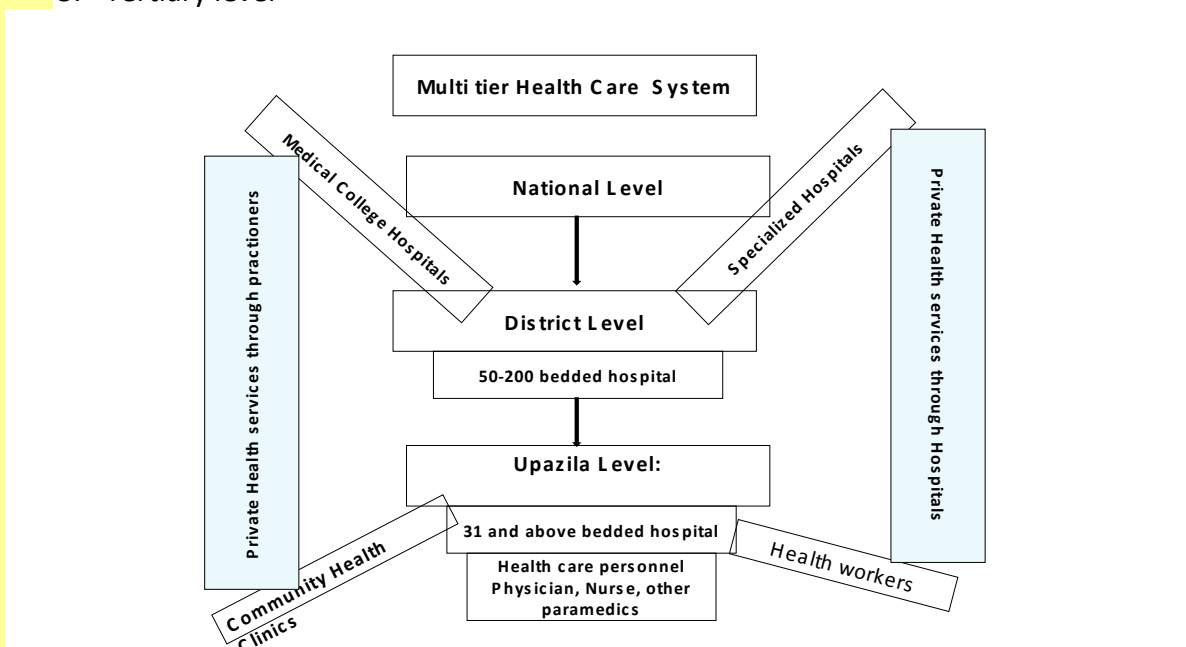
3. Tertiary level

Multi tier Health Care System

Medical College Hospitals

Specialized Hospitals

Private Health services through practioners

Private Health services through Hospitals

National Level

District Level

50-200 bedded hospital

Upazila Level:

31 and above bedded hospital

Health care personnel Physician, Nurse, other paramedics

Community Health Clinics

Health workers